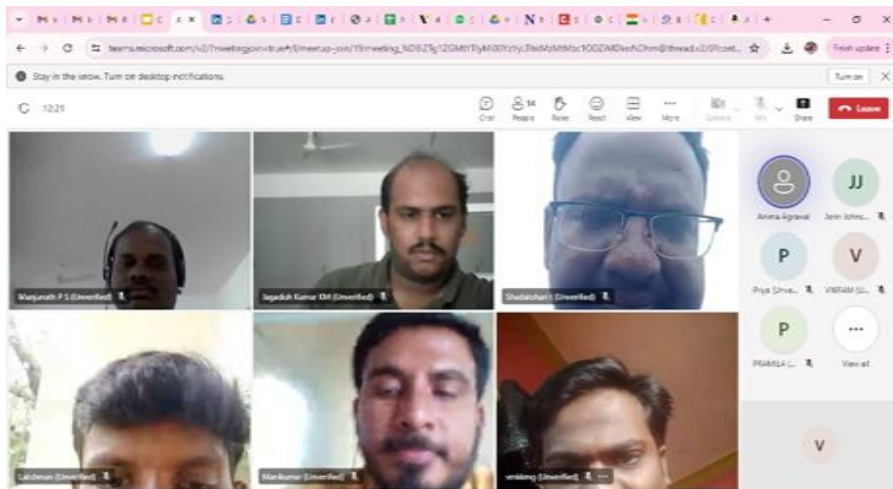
teams.microsoft.com/v2/?meetingjoin=true#/l/meetup-join/19:meeting_NDBZTg1ZGMtYTlyMi00YzIyLTktiMzMtMzc1ODZiMDkxfClhm@thread.v2/0?cont...

Finish update

Stay in the know. Turn on desktop notifications.

Turn on

12:21

Chat

14 People

Raise

React

View

More

Camera

Mic

Share

Leave

Manjunath P S (Unverified)

Jagadish Kumar KM (Unverified)

Shadakshari I (Unverified)

Anima Agrawal

JJ

Jerin Johns...

P

Priya (Unve...

V

VIKRAM (U...

P

PRAMILA (...

View all

Lakshman (Unverified)

Manikumar (Unverified)

venkteng (Unverified)

V